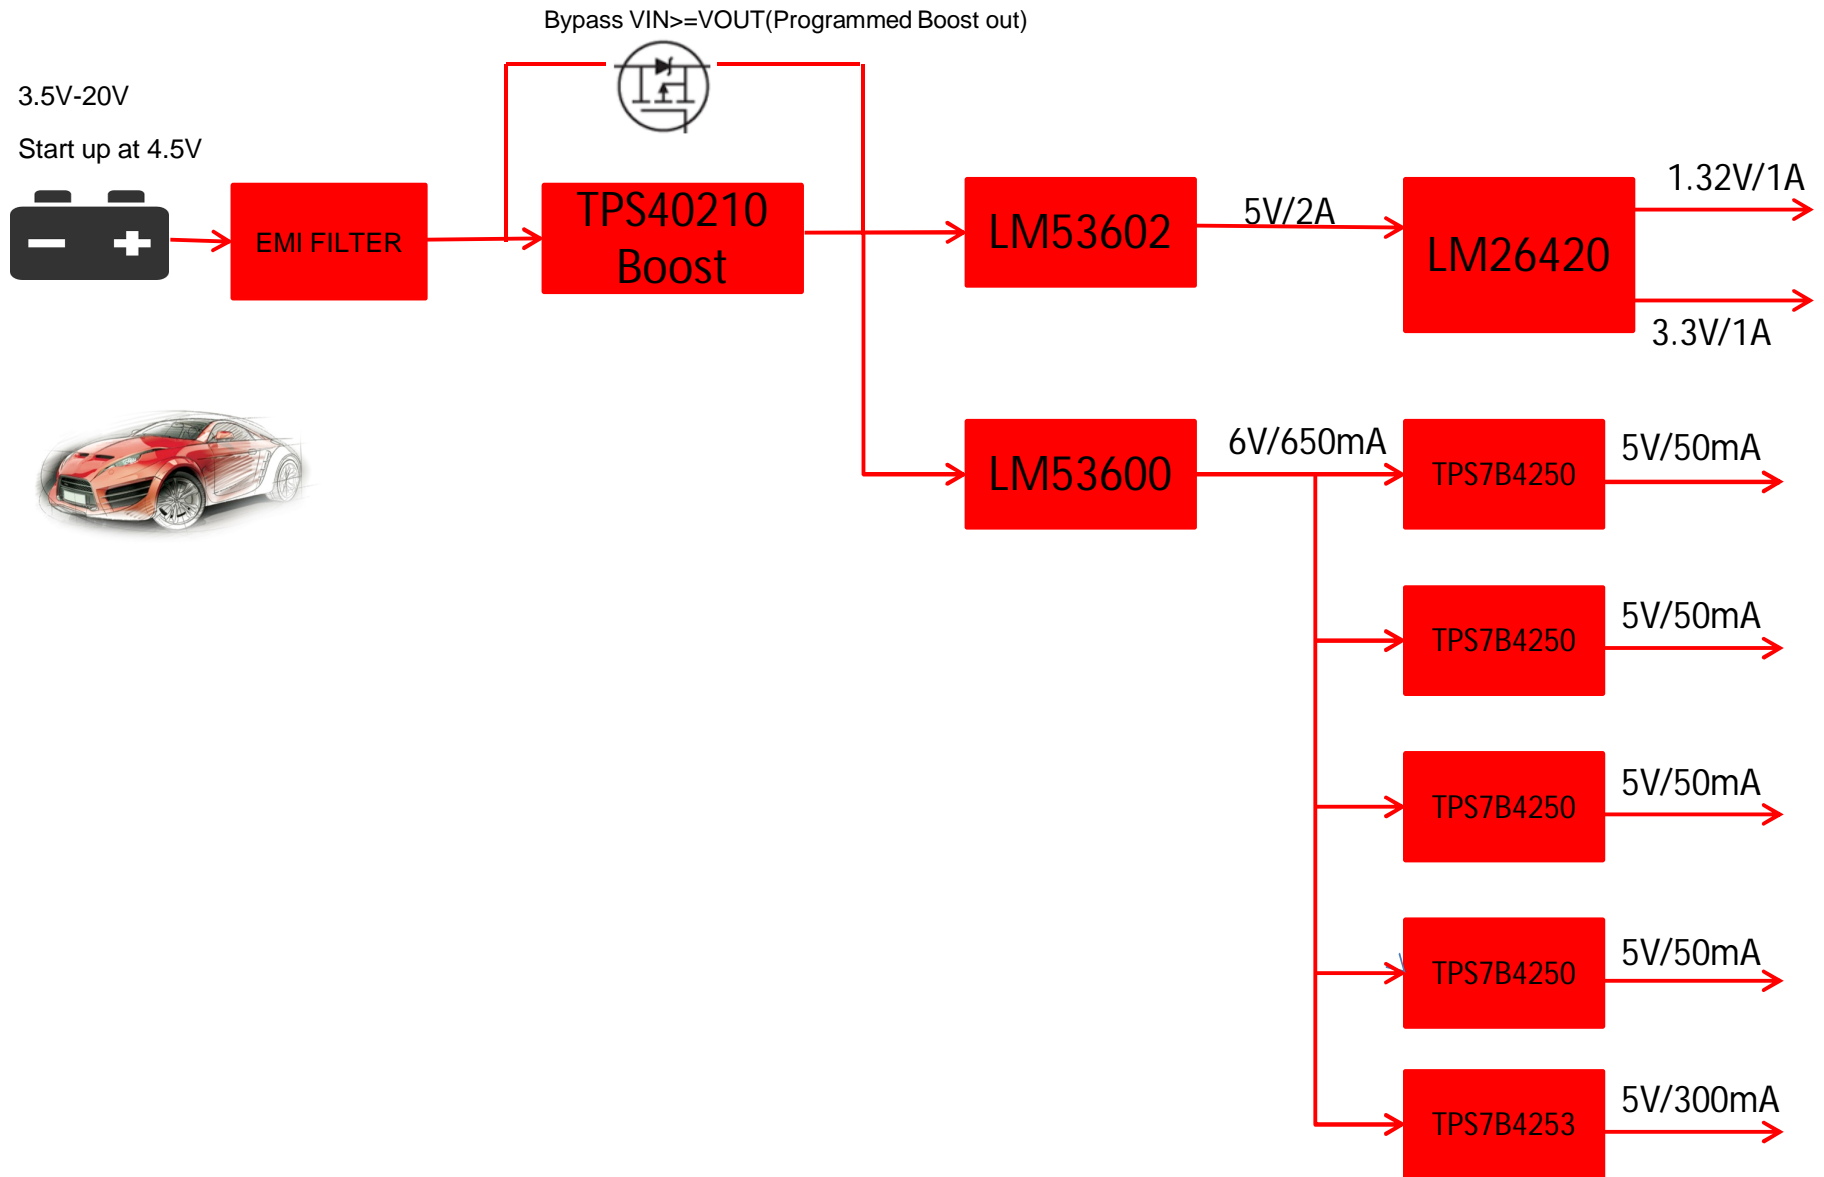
Bypass VIN>=VOUT(Programmed Boost out)

3.5V-20V

Start up at 4.5V

EMI FILTER

TPS40210 Boost

LM53602

5V/2A

LM26420

1.32V/1A

3.3V/1A

LM53600

6V/650mA

TPS7B4250

5V/50mA

TPS7B4250

5V/50mA

TPS7B4250

5V/50mA

TPS7B4250

5V/50mA

TPS7B4253

5V/300mA